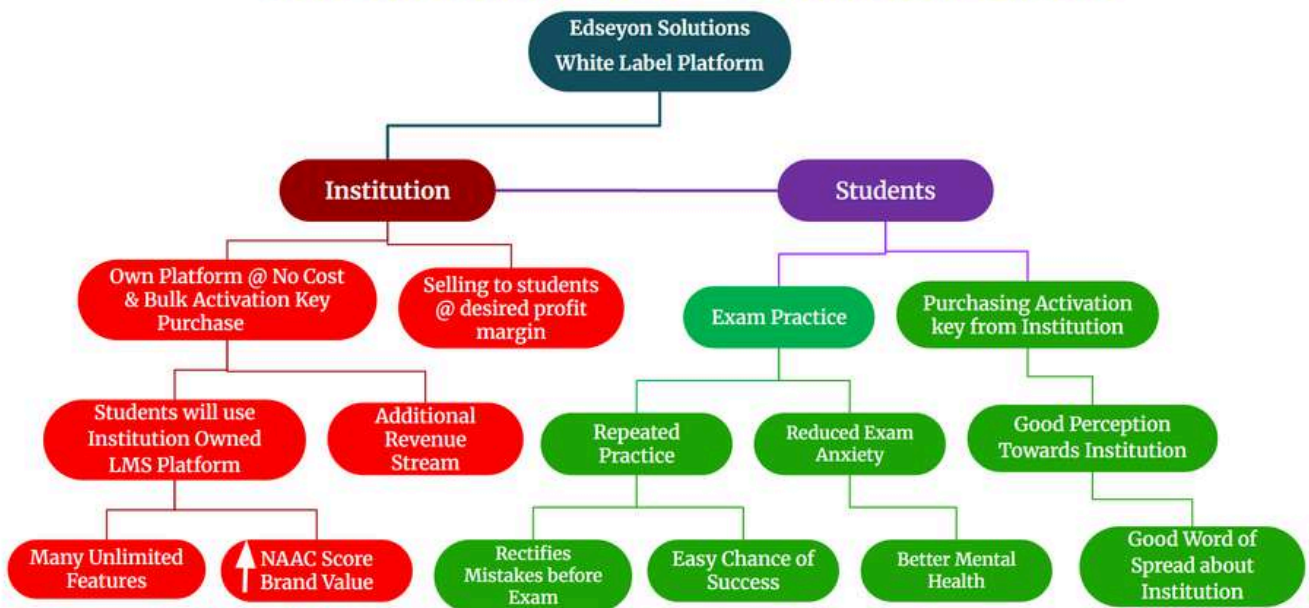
Edseyon Solutions
White Label Platform

Institution

Students

Own Platform @ No Cost & Bulk Activation Key Purchase

Selling to students @ desired profit margin

Students will use Institution Owned LMS Platform

Additional Revenue Stream

Many Unlimited Features

NAAC Score Brand Value

Exam Practice

Purchasing Activation key from Institution

Repeated Practice

Reduced Exam Anxiety

Good Perception Towards Institution

Rectifies Mistakes before Exam

Easy Chance of Success

Better Mental Health

Good Word of Spread about Institution